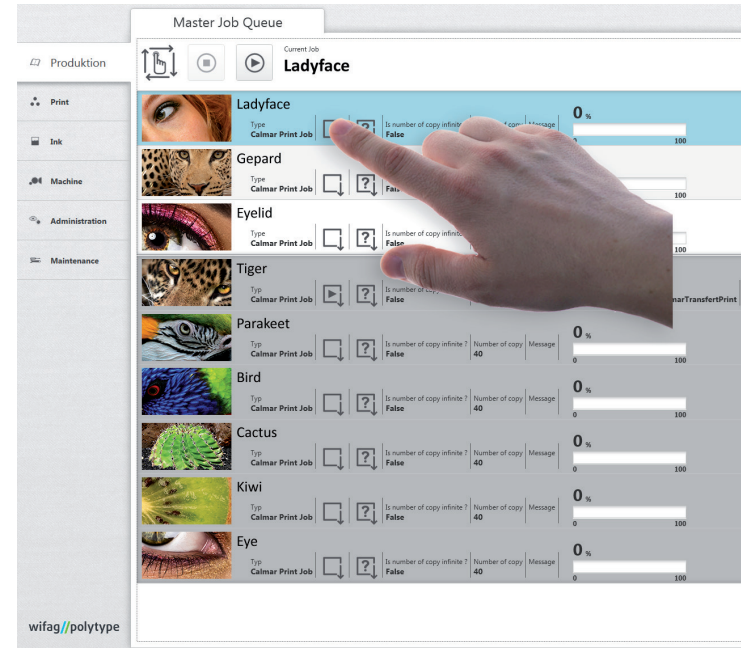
Master Job Queue

Produktion

Print

Ink

Machine

Administration

Maintenance

wifag//polytype

Current Job
Ladyface

Ladyface
Type
Calmar Print Job
Is number of copy infinite ?
False
Number of copy
Message
0 %
0 100

Gepard
Type
Calmar Print Job
Fals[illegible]
0 100

Eyelid
Type
Calmar Print Job
Fals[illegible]
0 100

Tiger
Typ
Calmar Print Job
Is number of copy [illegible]
False
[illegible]marTransfertPrint

Parakeet
Typ
Calmar Print Job
Is number of copy infinite ?
False
Number of copy
40
Message
0 %
0 100

Bird
Typ
Calmar Print Job
Is number of copy infinite ?
False
Number of copy
40
Message
0 %
0 100

Cactus
Typ
Calmar Print Job
Is number of copy infinite ?
False
Number of copy
40
Message
0 %
0 100

Kiwi
Typ
Calmar Print Job
Is number of copy infinite ?
False
Number of copy
40
Message
0 %
0 100

Eye
Typ
Calmar Print Job
Is number of copy infinite ?
False
Number of copy
40
Message
0 %
0 100